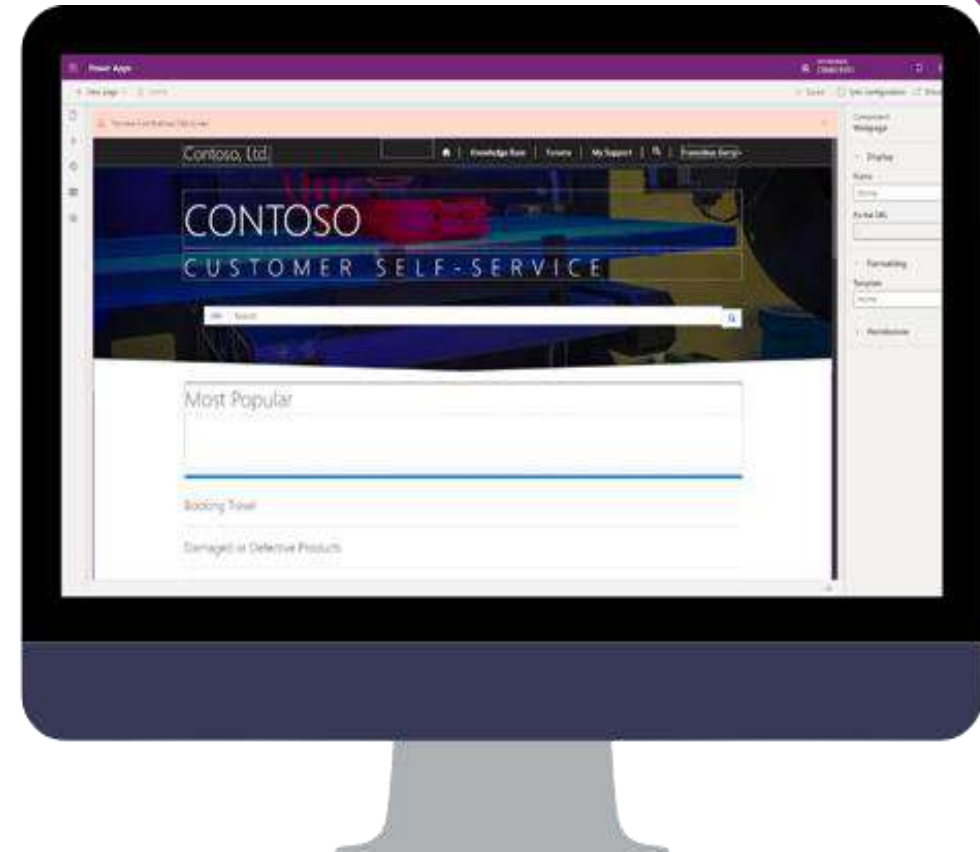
Power Apps

+ New page

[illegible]

Contoso, Ltd.

Knowledge Base | Forums | My Support | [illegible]

CONTOSO

CUSTOMER SELF-SERVICE

Search

Most Popular

Booking Travel

Damaged or Defective Products

Component
Webpage

Display

Name

Partial URL

Formatting

Template

Permissions